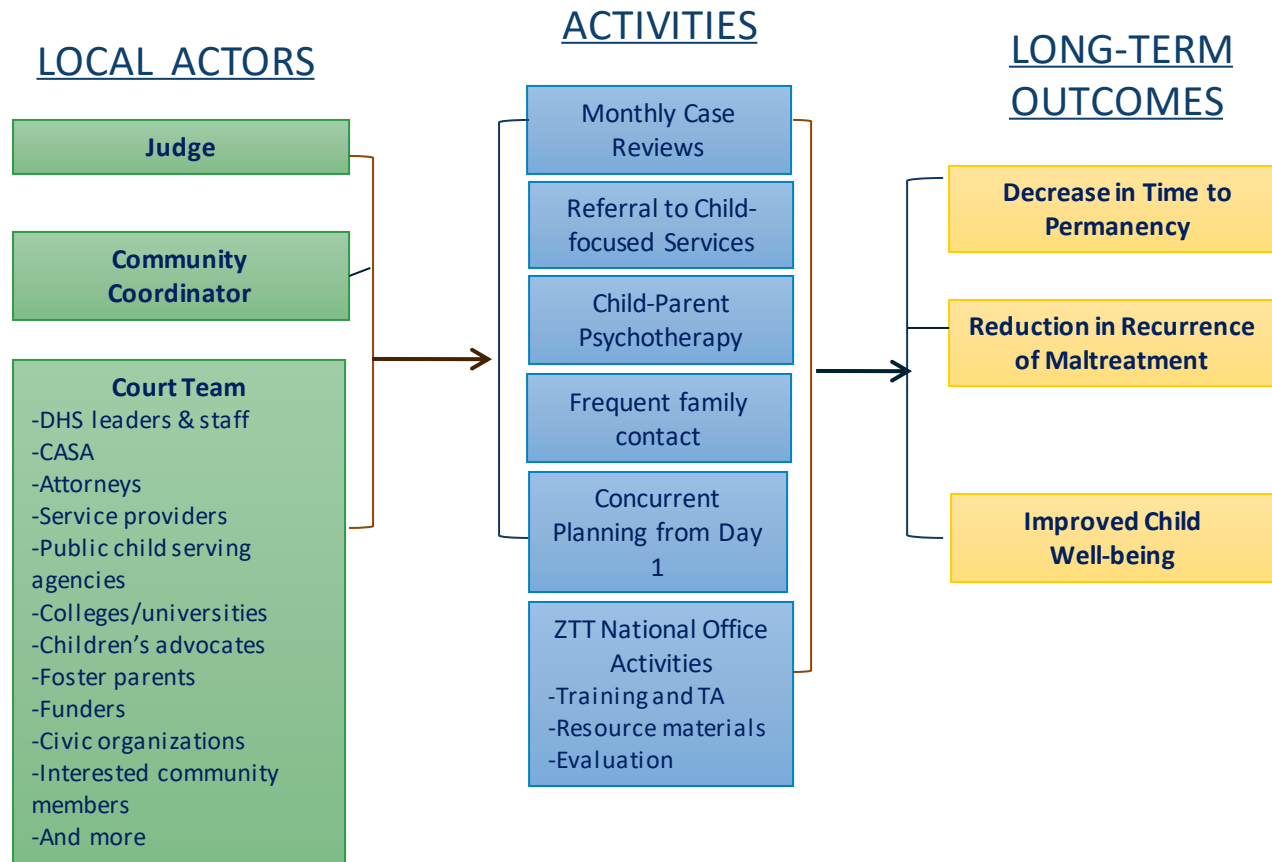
LOCAL ACTORS

Judge

Community Coordinator

Court Team
-DHS leaders & staff
-CASA
-Attorneys
-Service providers
-Public child serving agencies
-Colleges/universities
-Children's advocates
-Foster parents
-Funders
-Civic organizations
-Interested community members
-And more

ACTIVITIES

Monthly Case Reviews

Referral to Child-focused Services

Child-Parent Psychotherapy

Frequent family contact

Concurrent Planning from Day 1

ZTT National Office Activities
-Training and TA
-Resource materials
-Evaluation

LONG-TERM OUTCOMES

Decrease in Time to Permanency

Reduction in Recurrence of Maltreatment

Improved Child Well-being